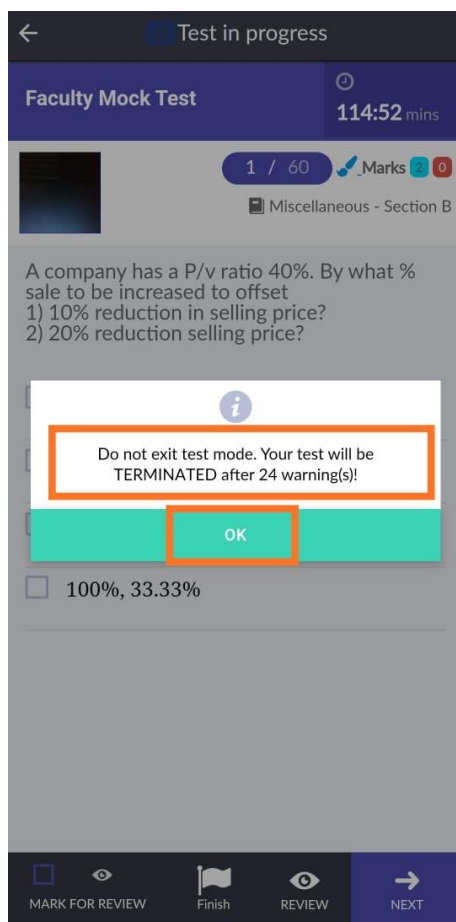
Test in progress

Faculty Mock Test

114:52 mins

1 / 60

Marks 2 0

Miscellaneous - Section B

A company has a P/v ratio 40%. By what % sale to be increased to offset
1) 10% reduction in selling price?
2) 20% reduction selling price?

Do not exit test mode. Your test will be TERMINATED after 24 warning(s)!

OK

100%, 33.33%

MARK FOR REVIEW

Finish

REVIEW

NEXT